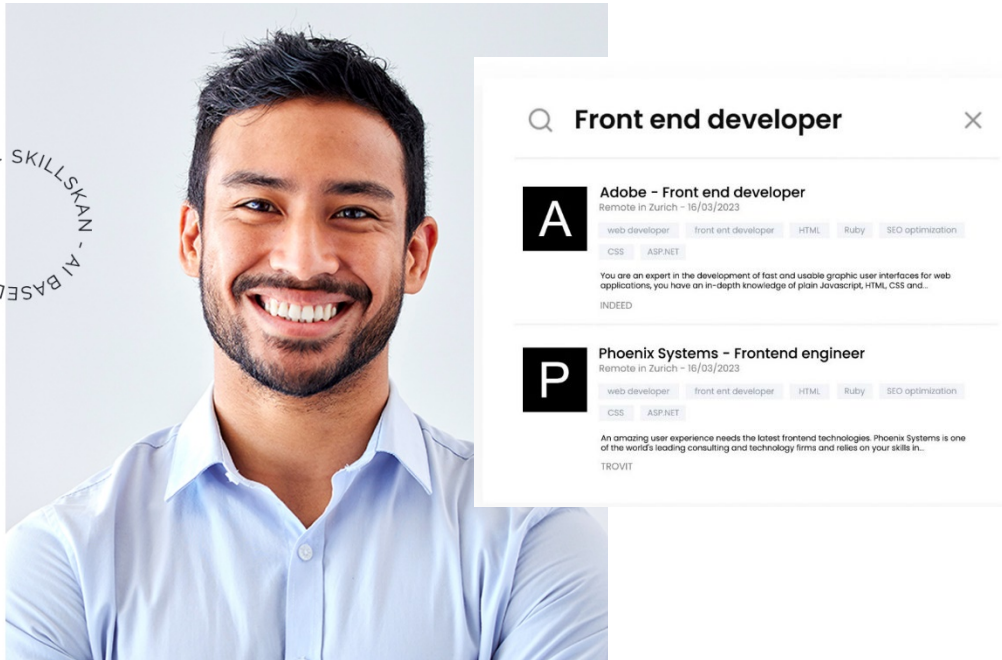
. SKILLSKAN - AI BASED

Front end developer

A

Adobe - Front end developer

Remote in Zurich - 16/03/2023

web developer

front ent developer

HTML

Ruby

SEO optimization

CSS

ASP.NET

You are an expert in the development of fast and usable graphic user interfaces for web applications, you have an in-depth knowledge of plain Javascript, HTML, CSS and...

INDEED

P

Phoenix Systems - Frontend engineer

Remote in Zurich - 16/03/2023

web developer

front ent developer

HTML

Ruby

SEO optimization

CSS

ASP.NET

An amazing user experience needs the latest frontend technologies. Phoenix Systems is one of the world's leading consulting and technology firms and relies on your skills in...

TROVIT